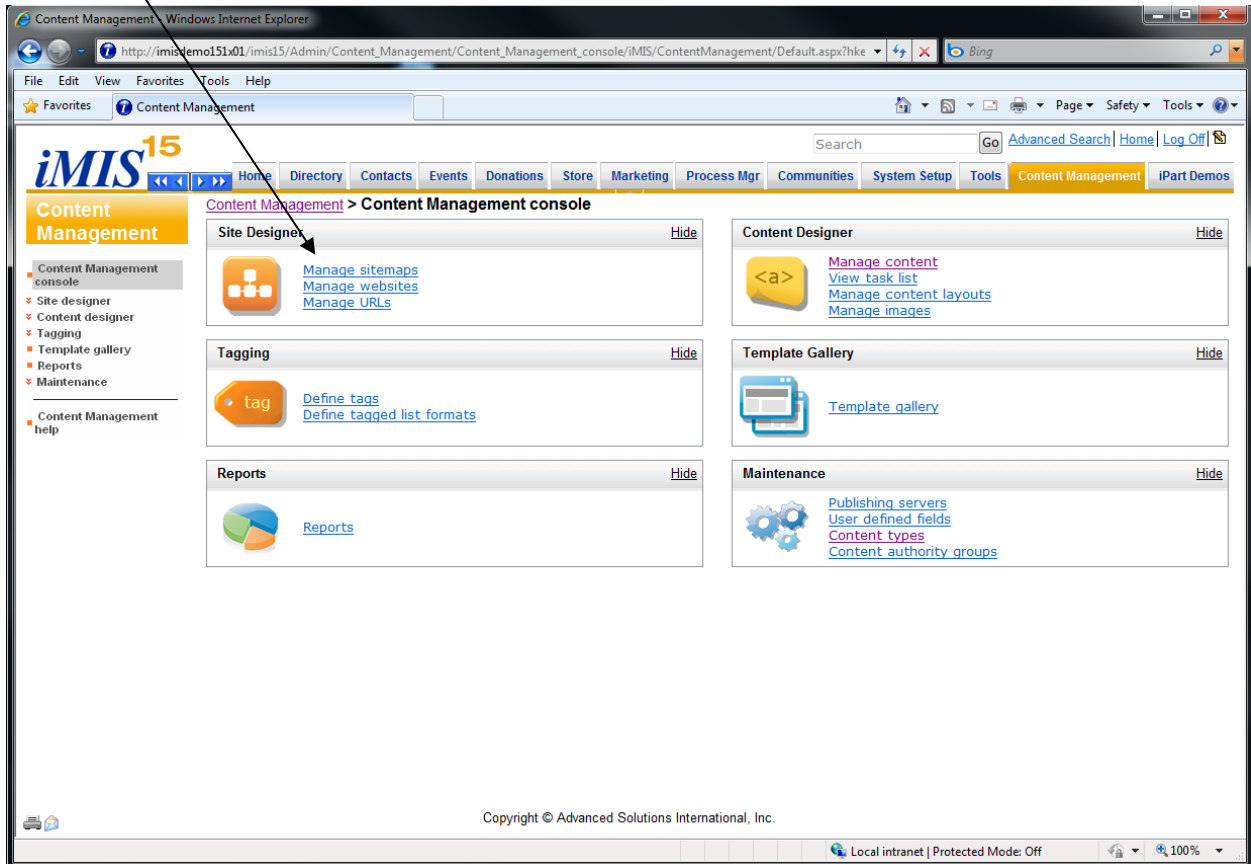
Content Management - Windows Internet Explorer

http://imisdemo151x01/imis15/Admin/Content_Management/Content_Management_console/iMIS/ContentManagement/Default.aspx?hke

Bing

File Edit View Favorites Tools Help

Favorites Content Management

Page Safety Tools

iMIS 15

Search Go Advanced Search | Home | Log Off

Home Directory Contacts Events Donations Store Marketing Process Mgr Communities System Setup Tools Content Management iPart Demos

Content Management

Content Management console
Site designer
Content designer
Tagging
Template gallery
Reports
Maintenance

Content Management help

Content Management > Content Management console

Site Designer Hide
Manage sitemaps
Manage websites
Manage URLs

Content Designer Hide
<a>
Manage content
View task list
Manage content layouts
Manage images

Tagging Hide
tag
Define tags
Define tagged list formats

Template Gallery Hide
Template gallery

Reports Hide
Reports

Maintenance Hide
Publishing servers
User defined fields
Content types
Content authority groups

Copyright © Advanced Solutions International, Inc.

Local intranet | Protected Mode: Off 100%